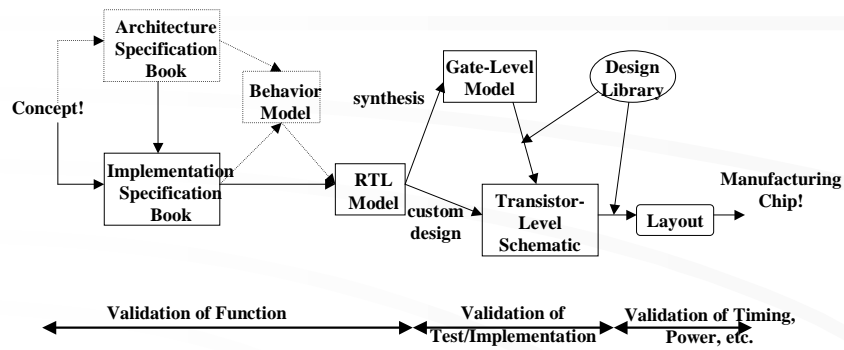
Architecture Specification Book

Concept!

Behavior Model

Implementation Specification Book

synthesis

Gate-Level Model

Design Library

RTL Model

custom design

Transistor-Level Schematic

Layout

Manufacturing Chip!

Validation of Function

Validation of Test/Implementation

Validation of Timing, Power, etc.